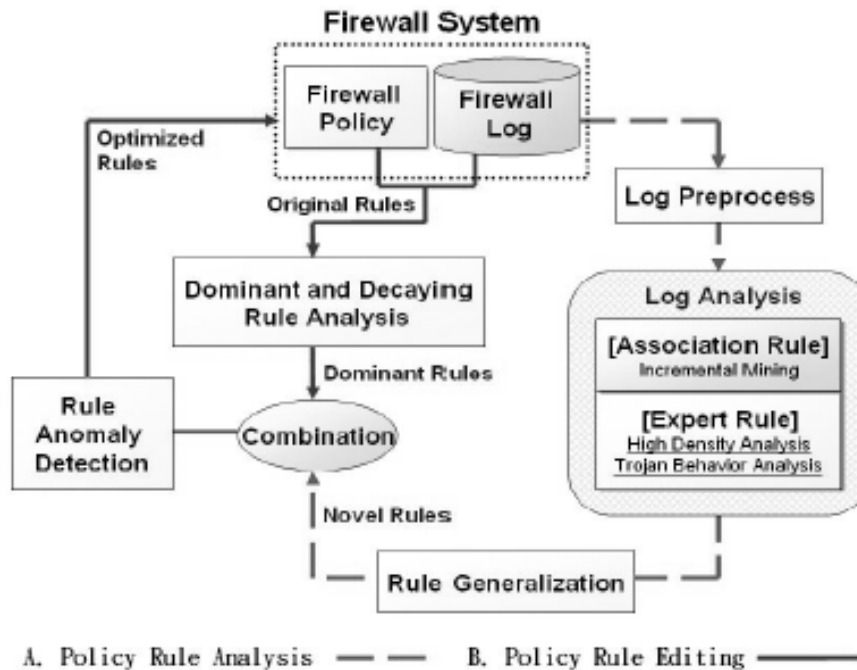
Firewall System

Firewall Policy

Firewall Log

Optimized Rules

Original Rules

Log Preprocess

Dominant and Decaying Rule Analysis

Log Analysis

[Association Rule]
Incremental Mining

[Expert Rule]
High Density Analysis
Trojan Behavior Analysis

Dominant Rules

Rule Anomaly Detection

Combination

Novel Rules

Rule Generalization

A. Policy Rule Analysis

B. Policy Rule Editing